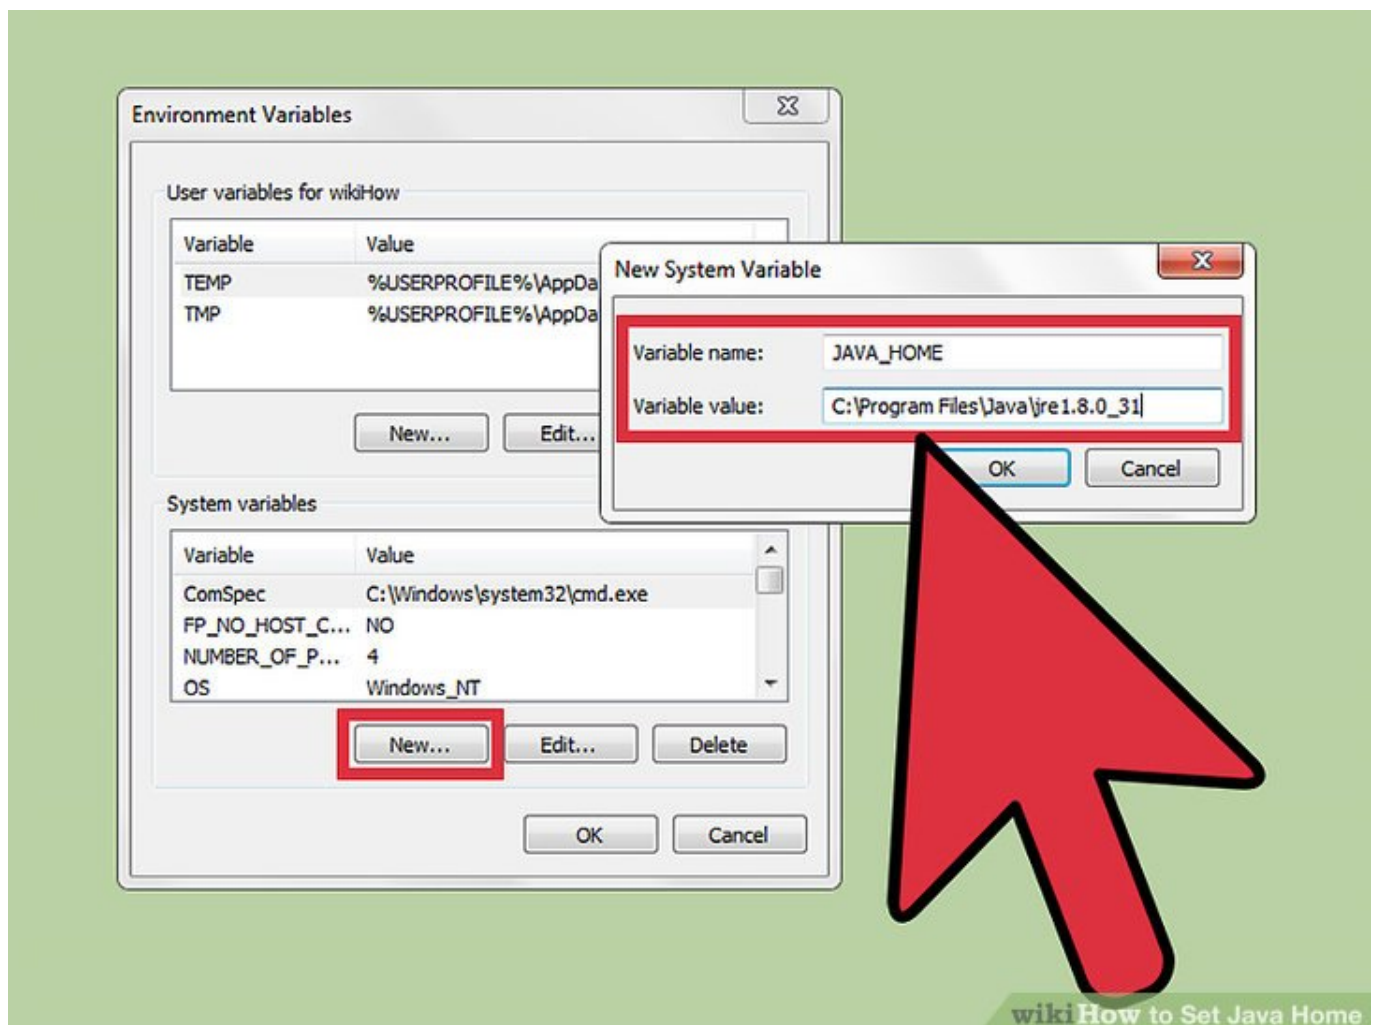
Environment Variables

User variables for wikiHow

| Variable | Value |
|---|---|
| TEMP | %USERPROFILE%\AppDa |
| TMP | %USERPROFILE%\AppDa |

New... Edit...

System variables

| Variable | Value |
|---|---|
| ComSpec | C:\Windows\system32\cmd.exe |
| FP_NO_HOST_C... | NO |
| NUMBER_OF_P... | 4 |
| OS | Windows_NT |

New... Edit... Delete

OK Cancel

New System Variable

Variable name: JAVA_HOME

Variable value: C:\Program Files\Java\jre1.8.0_31

OK Cancel

wikiHow to Set Java Home